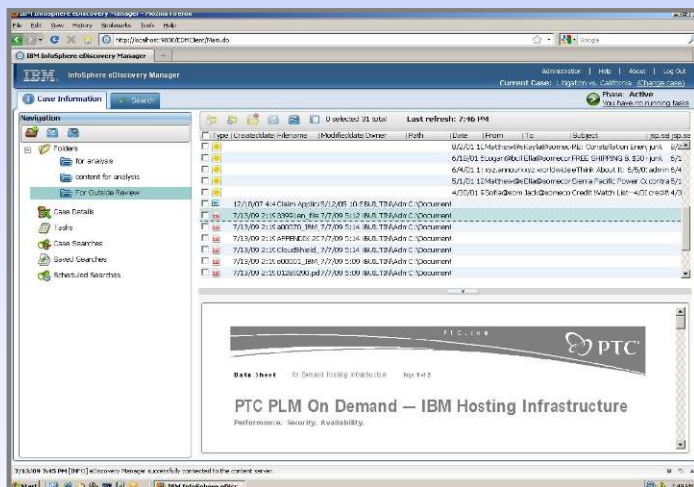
IBM InfoSphere eDiscovery Manager - Mozilla Firefox

File Edit View History Bookmarks Tools Help

http://localhost:9080/EDMClient/Main.do

Google

IBM InfoSphere eDiscovery Manager

IBM InfoSphere eDiscovery Manager

Administration | Help | About | Log Out

Current Case: Litigation vs. California (Change case)

Case Information

Search

Phase: Active

You have no running tasks

Navigation

Folders

for analysis

content for analysis

For Outside Review

Case Details

Tasks

Case Searches

Saved Searches

Scheduled Searches

0 selected 31 total

Last refresh: 7:46 PM

| Type | Createdate | Filename | Modifiedate | Owner | Path | Date | From | To | Subject |
|---|---|---|---|---|---|---|---|---|---|
| | | | | | | 6/2/01 10 | Matthew@eKayla@somecor | | PE: Constellation Energ junk |
| | | | | | | 6/18/01 | Eugar@bol | Ellie@somecor | | FREE SHIPPING & $30 junk |
| | | | | | | 6/4/01 1 | xyz.announce@xyz.worldwide | | Think About It: 6/5/0 admin |
| | | | | | | 5/1/01 12 | Matthew@eEllie@somecor | | Sierra Pacific Power Co | contra |
| | | | | | | 4/30/01 5 | Sofia@som | Jack@someco | | Credit Watch List--4/30 credit |
| | 12/18/07 4:4 | Claim Applica | 5/12/05 10 | IBULTIN\Adr | C:\Document | | | | |
| | 7/13/09 2:15 | 3399 lan_file | 7/7/09 5:14 | IBULTIN\Adr | C:\Document | | | | |
| | 7/13/09 2:15 | a00570_IBM | 7/7/09 5:14 | IBULTIN\Adr | C:\Document | | | | |
| | 7/13/09 2:15 | APPENDIX 2C | 7/7/09 5:14 | IBULTIN\Adr | C:\Document | | | | |
| | 7/13/09 2:15 | CloudShield_ | 7/7/09 5:14 | IBULTIN\Adr | C:\Document | | | | |
| | 7/13/09 2:15 | e00001_IBM_ | 7/7/09 5:14 | IBULTIN\Adr | C:\Document | | | | |
| | 7/13/09 2:15 | 01269200.pd | 7/7/09 5:09 | IBULTIN\Adr | C:\Document | | | | |

PTC.com

PTC

Data Sheet   On Demand Hosting Infrastructure   Page 1 of 2

PTC PLM On Demand — IBM Hosting Infrastructure

Performance. Security. Availability.

7/13/09 7:45 PM [INFO] eDiscovery Manager successfully connected to the content server.

Start

IBM InfoSphere eDisc...

7:46 PM